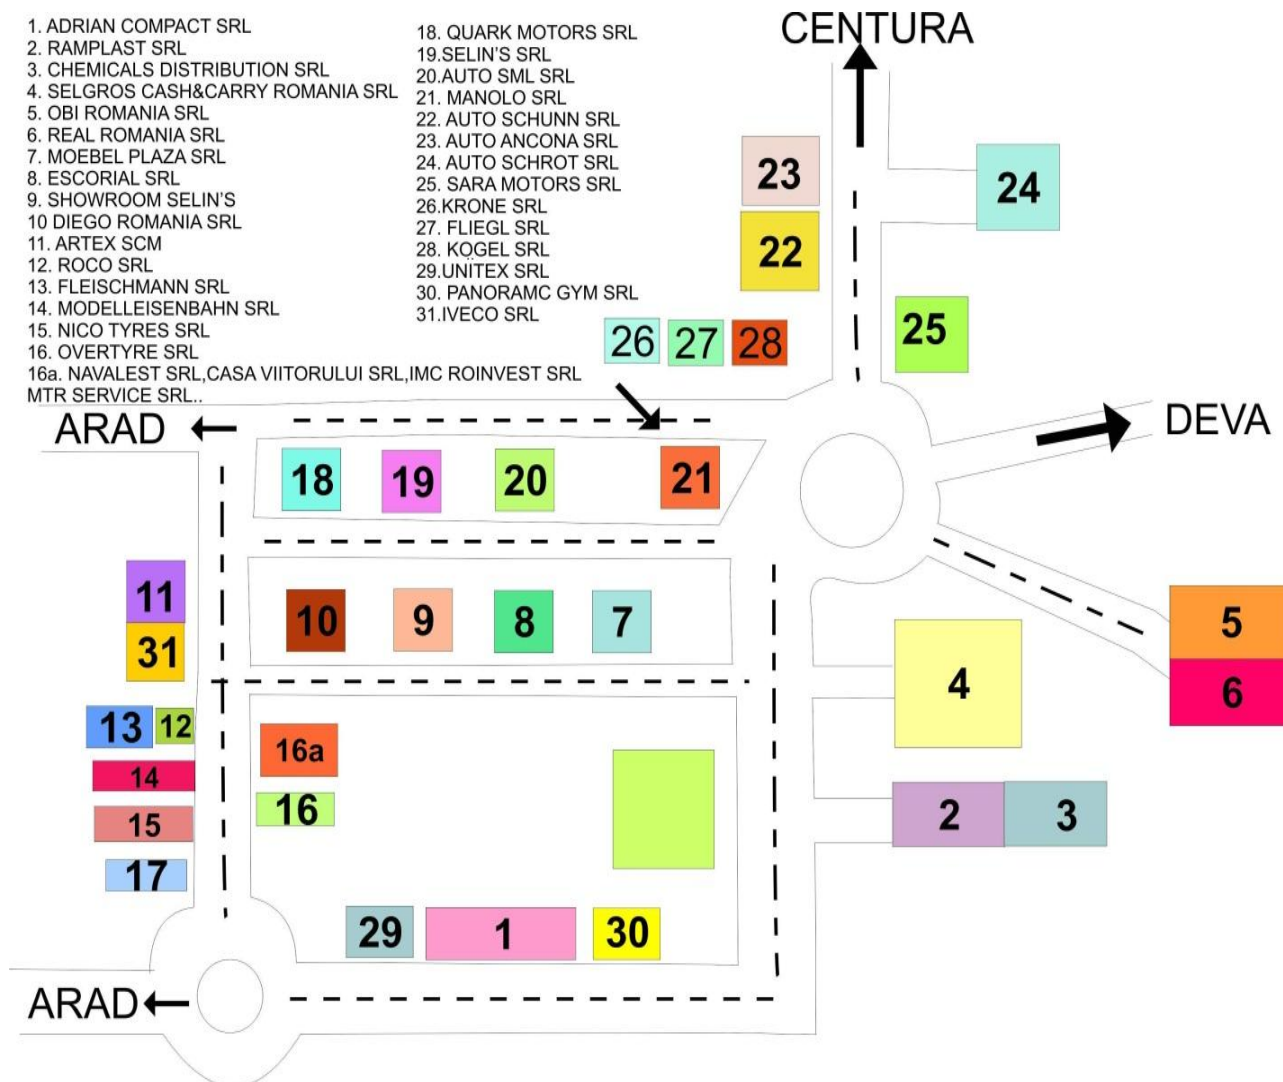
1. ADRIAN COMPACT SRL
2. RAMPLAST SRL
3. CHEMICALS DISTRIBUTION SRL
4. SELGROS CASH&CARRY ROMANIA SRL
5. OBI ROMANIA SRL
6. REAL ROMANIA SRL
7. MOEBEL PLAZA SRL
8. ESCORIAL SRL
9. SHOWROOM SELIN'S
10 DIEGO ROMANIA SRL
11. ARTEX SCM
12. ROCO SRL
13. FLEISCHMANN SRL
14. MODELLEISENBAHN SRL
15. NICO TYRES SRL
16. OVERTYRE SRL
16a. NAVALEST SRL,CASA VIITORULUI SRL,IMC ROINVEST SRL MTR SERVICE SRL..

18. QUARK MOTORS SRL
19.SELIN'S SRL
20.AUTO SML SRL
21. MANOLO SRL
22. AUTO SCHUNN SRL
23. AUTO ANCONA SRL
24. AUTO SCHROT SRL
25. SARA MOTORS SRL
26.KRONE SRL
27. FLIEGL SRL
28. KOGEL SRL
29.UNITEX SRL
30. PANORAMC GYM SRL
31.IVECO SRL

CENTURA
23
24
22
25
26 27 28
ARAD
DEVA
18 19 20 21
11
31
10 9 8 7
5
6
4
13 12
14
16a
15
16
2 3
17
29 1 30
ARAD